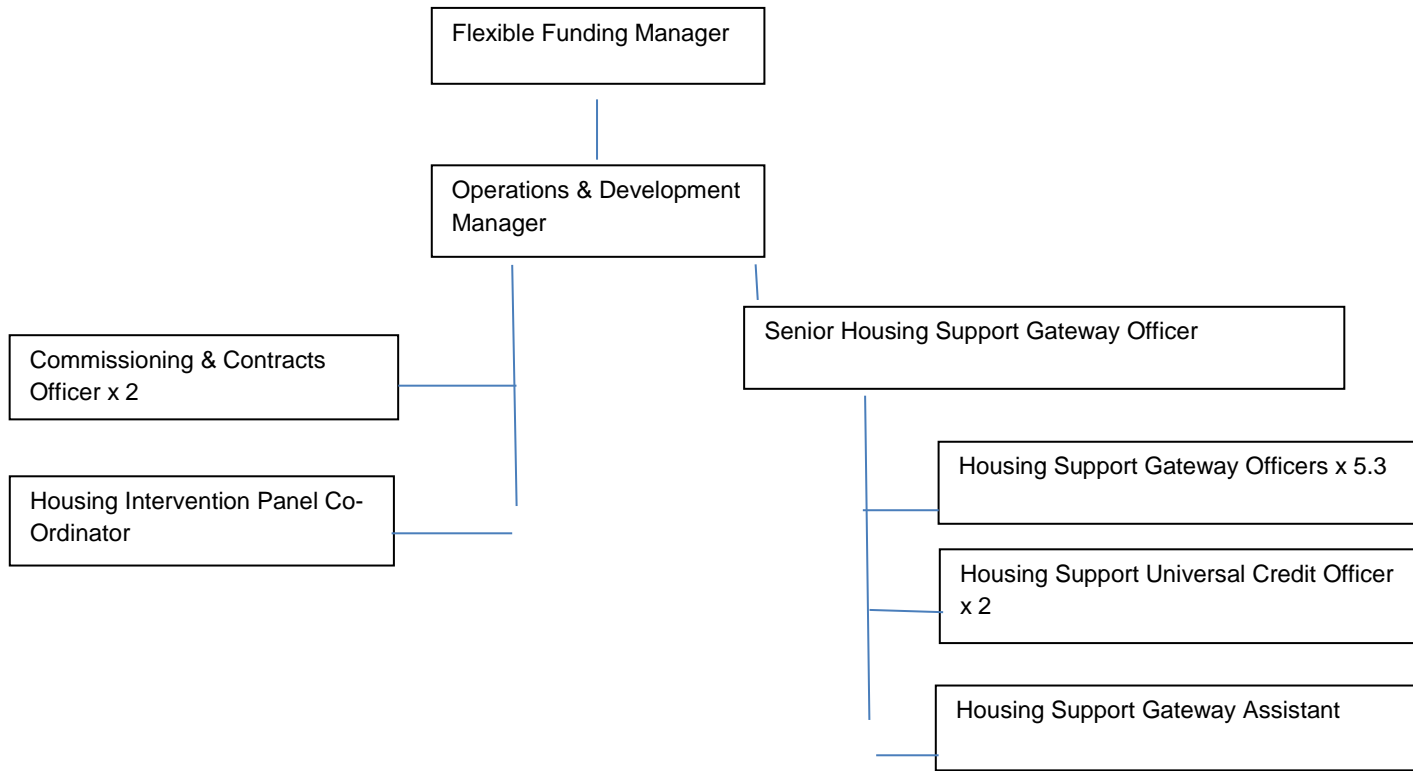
Flexible Funding Manager

Operations & Development Manager

Commissioning & Contracts Officer x 2

Housing Intervention Panel Co-Ordinator

Senior Housing Support Gateway Officer

Housing Support Gateway Officers x 5.3

Housing Support Universal Credit Officer x 2

Housing Support Gateway Assistant